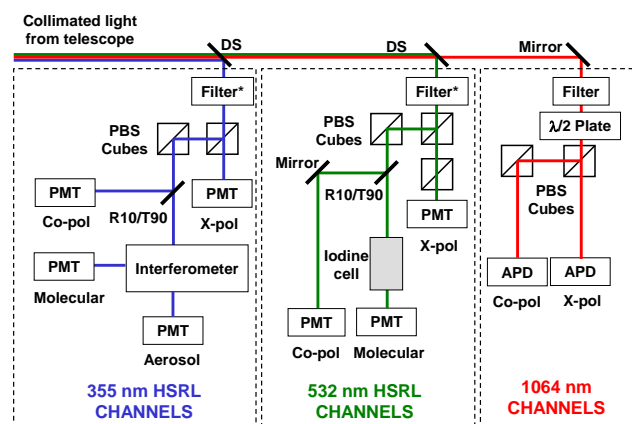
Collimated light from telescope

DS

DS

Mirror

Filter*

PBS Cubes

PMT

Co-pol

R10/T90

PMT

X-pol

PMT

Molecular

Interferometer

PMT

Aerosol

355 nm HSRL CHANNELS

Filter*

PBS Cubes

Mirror

R10/T90

PMT

X-pol

Iodine cell

PMT

Co-pol

PMT

Molecular

532 nm HSRL CHANNELS

Filter

λ/2 Plate

PBS Cubes

APD

Co-pol

APD

X-pol

1064 nm CHANNELS